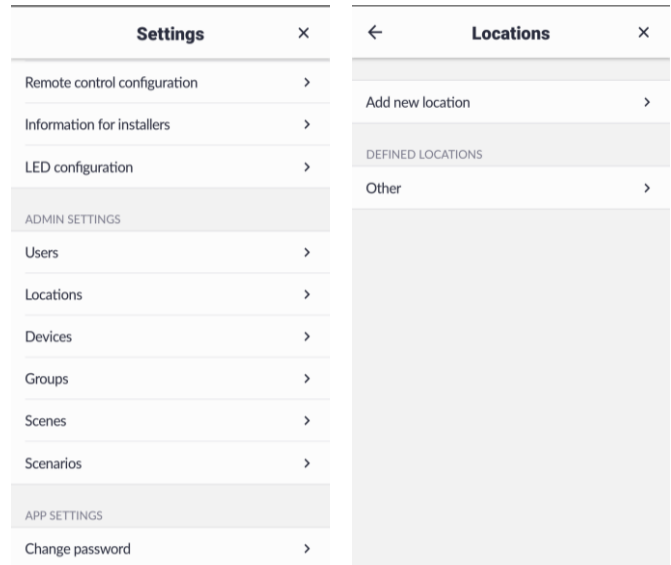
Settings ×

Remote control configuration >

Information for installers >

LED configuration >

ADMIN SETTINGS

Users >

Locations >

Devices >

Groups >

Scenes >

Scenarios >

APP SETTINGS

Change password >

← Locations ×

Add new location >

DEFINED LOCATIONS

Other >